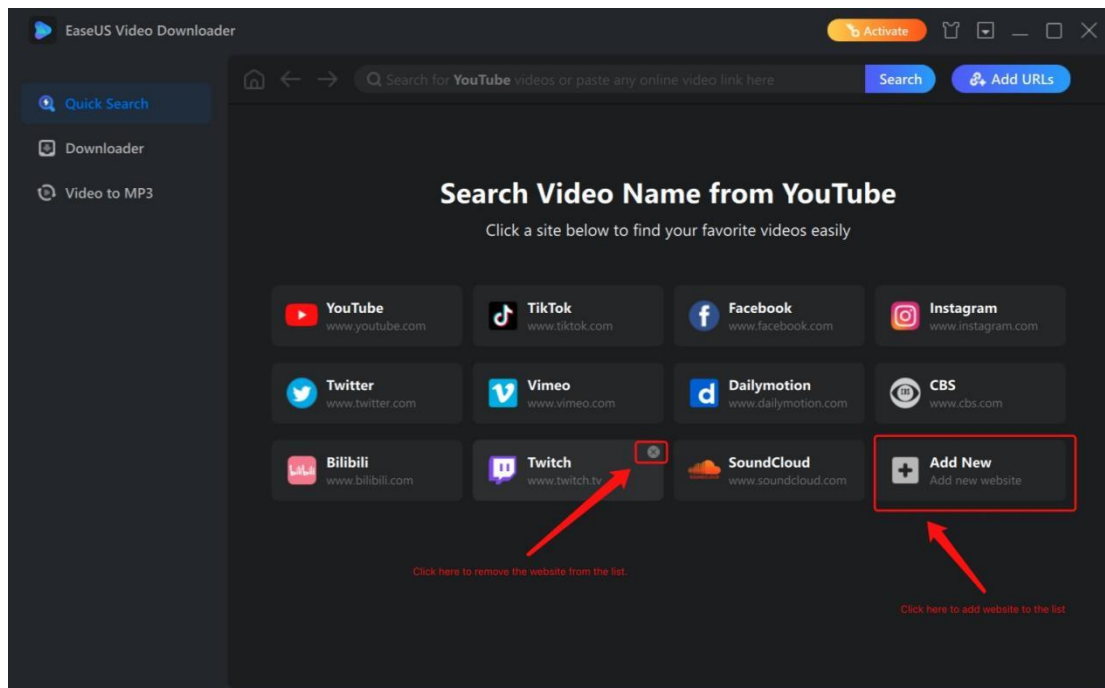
EaseUS Video Downloader

Activate

Quick Search

Downloader

Video to MP3

Search for YouTube videos or paste any online video link here

Search

Add URLs

Search Video Name from YouTube

Click a site below to find your favorite videos easily

YouTube
www.youtube.com

TikTok
www.tiktok.com

Facebook
www.facebook.com

Instagram
www.instagram.com

Twitter
www.twitter.com

Vimeo
www.vimeo.com

Dailymotion
www.dailymotion.com

CBS
www.cbs.com

Bilibili
www.bilibili.com

Twitch
www.twitch.tv

SoundCloud
www.soundcloud.com

Add New
Add new website

Click here to remove the website from the list.

Click here to add website to the list